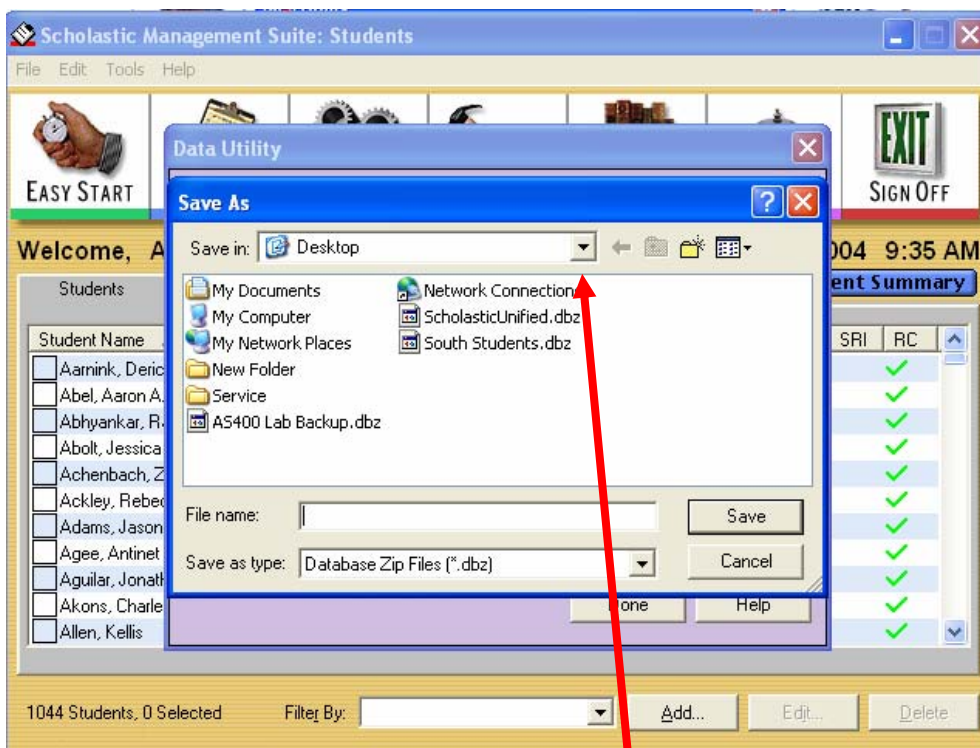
Scholastic Management Suite: Students

File Edit Tools Help

EASY START

SIGN OFF

EXIT

Welcome, A

004 9:35 AM

Students

ent Summary

Student Name

SRI RC

Aarnink, Deric
Abel, Aaron A.
Abhyankar, R.
Abolt, Jessica
Achenbach, Z
Ackley, Rebec
Adams, Jason
Agee, Antinet
Aguilar, Jonath
Akons, Charle
Allen, Kellis

Data Utility

Save As

Save in: Desktop

My Documents
My Computer
My Network Places
New Folder
Service
AS400 Lab Backup.dbz
Network Connection
ScholasticUnified.dbz
South Students.dbz

File name:

Save as type: Database Zip Files (*.dbz)

Save

Cancel

one

Help

1044 Students, 0 Selected

Filter By:

Add...

Edit...

Delete